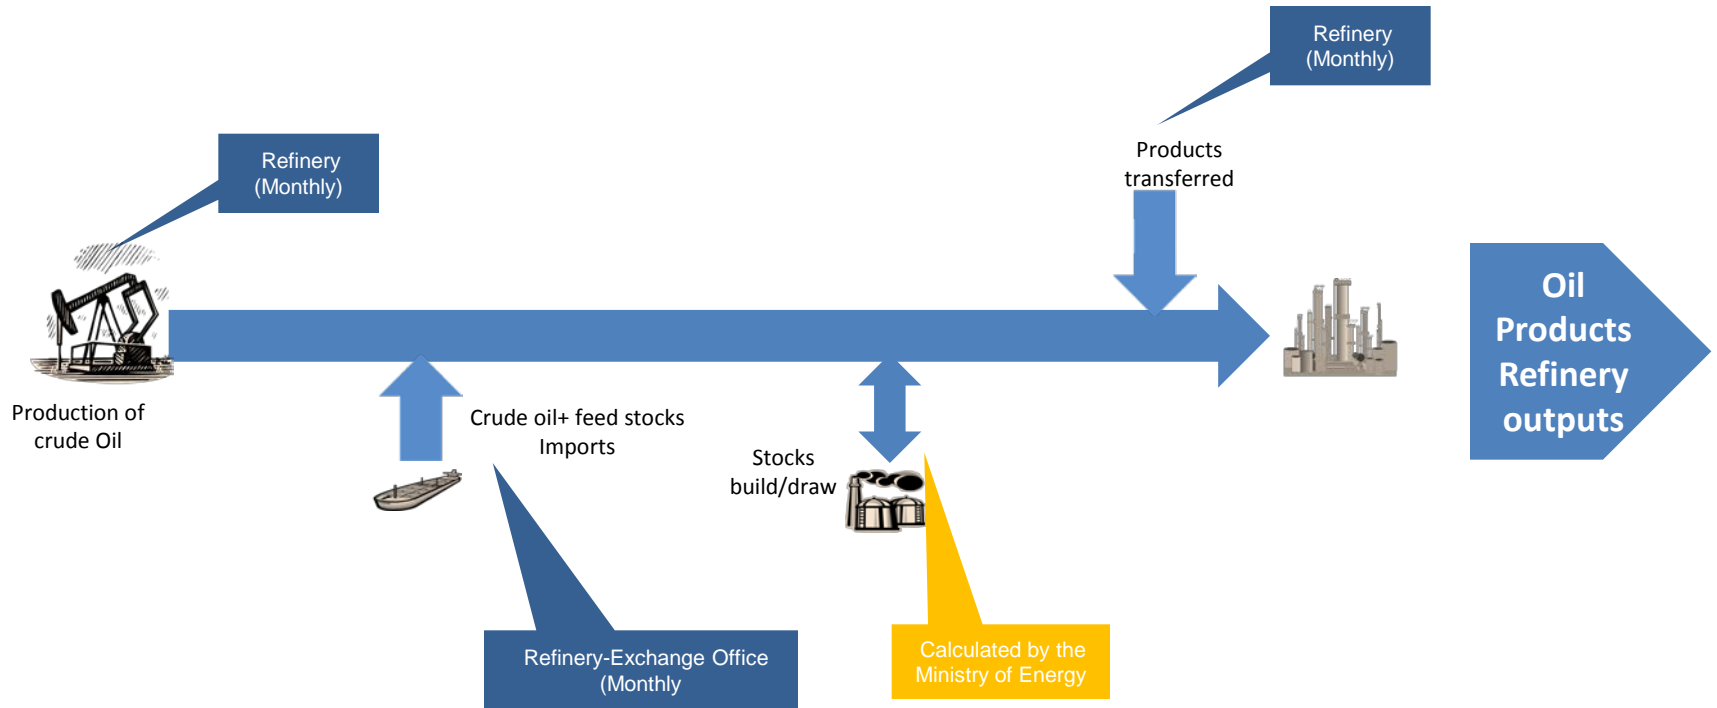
Refinery
(Monthly)

Products
transferred

Refinery
(Monthly)

Oil
Products
Refinery
outputs

Production of
crude Oil

Crude oil+ feed stocks
Imports

Stocks
build/draw

Refinery-Exchange Office
(Monthly

Calculated by the
Ministry of Energy